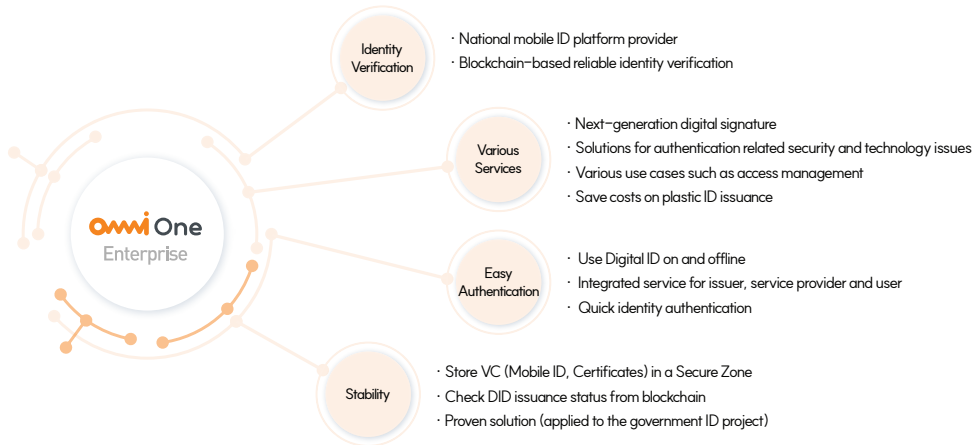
OmniOne
Enterprise

Identity Verification
· National mobile ID platform provider
· Blockchain-based reliable identity verification

Various Services
· Next-generation digital signature
· Solutions for authentication related security and technology issues
· Various use cases such as access management
· Save costs on plastic ID issuance

Easy Authentication
· Use Digital ID on and offline
· Integrated service for issuer, service provider and user
· Quick identity authentication

Stability
· Store VC (Mobile ID, Certificates) in a Secure Zone
· Check DID issuance status from blockchain
· Proven solution (applied to the government ID project)